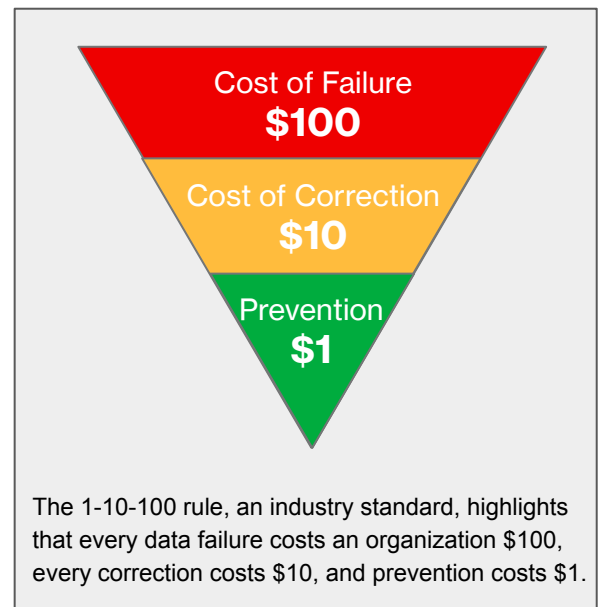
Cost of Failure
\$100

Cost of Correction
\$10

Prevention
\$1

The 1-10-100 rule, an industry standard, highlights that every data failure costs an organization \$100, every correction costs \$10, and prevention costs \$1.